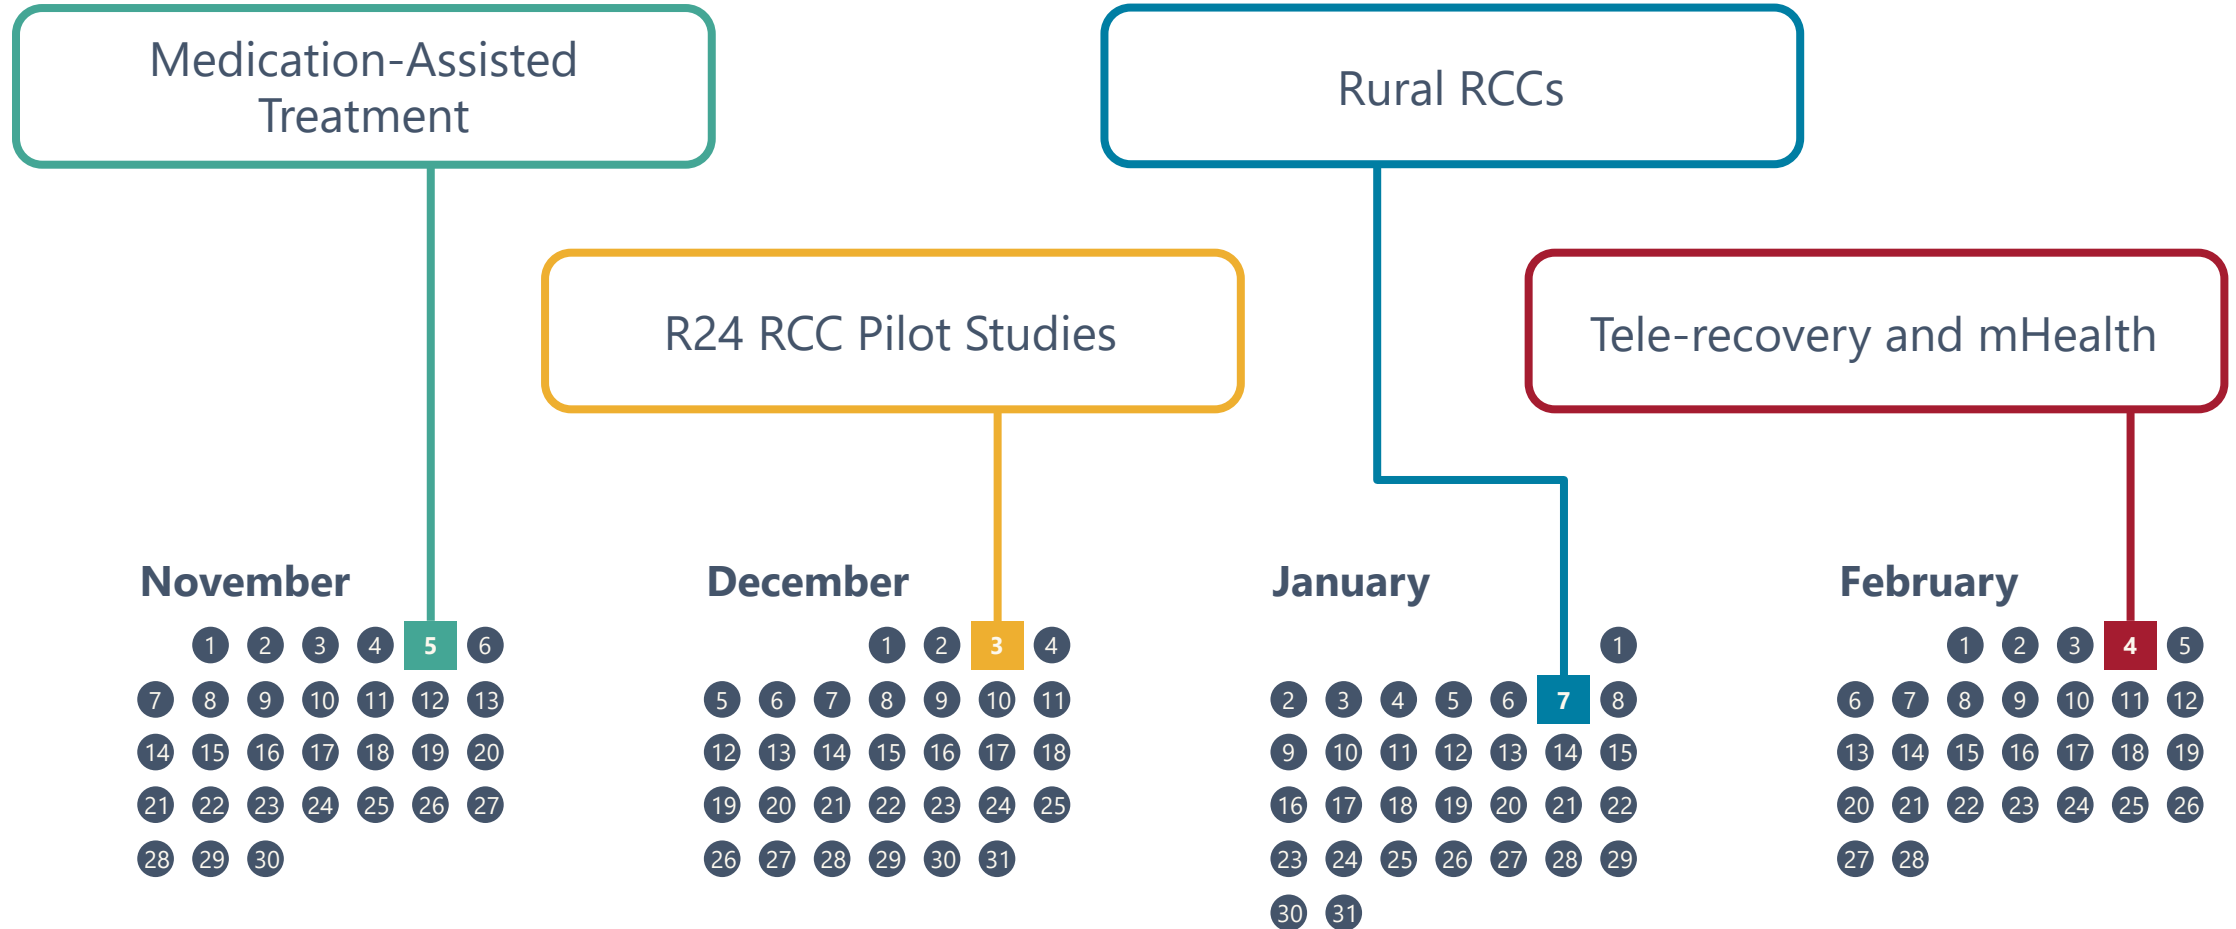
Medication-Assisted Treatment

Rural RCCs

R24 RCC Pilot Studies

Tele-recovery and mHealth

November

| | | | | | | |
|---|---|---|---|---|---|---|
| | 1 | 2 | 3 | 4 | 5 | 6 |
| 7 | 8 | 9 | 10 | 11 | 12 | 13 |
| 14 | 15 | 16 | 17 | 18 | 19 | 20 |
| 21 | 22 | 23 | 24 | 25 | 26 | 27 |
| 28 | 29 | 30 | | | | |

December

| | | | | | | |
|---|---|---|---|---|---|---|
| | | | 1 | 2 | 3 | 4 |
| 5 | 6 | 7 | 8 | 9 | 10 | 11 |
| 12 | 13 | 14 | 15 | 16 | 17 | 18 |
| 19 | 20 | 21 | 22 | 23 | 24 | 25 |
| 26 | 27 | 28 | 29 | 30 | 31 | |

January

| | | | | | | |
|---|---|---|---|---|---|---|
| | | | | | | 1 |
| 2 | 3 | 4 | 5 | 6 | 7 | 8 |
| 9 | 10 | 11 | 12 | 13 | 14 | 15 |
| 16 | 17 | 18 | 19 | 20 | 21 | 22 |
| 23 | 24 | 25 | 26 | 27 | 28 | 29 |
| 30 | 31 | | | | | |

February

| | | | | | | |
|---|---|---|---|---|---|---|
| | | 1 | 2 | 3 | 4 | 5 |
| 6 | 7 | 8 | 9 | 10 | 11 | 12 |
| 13 | 14 | 15 | 16 | 17 | 18 | 19 |
| 20 | 21 | 22 | 23 | 24 | 25 | 26 |
| 27 | 28 | | | | | |